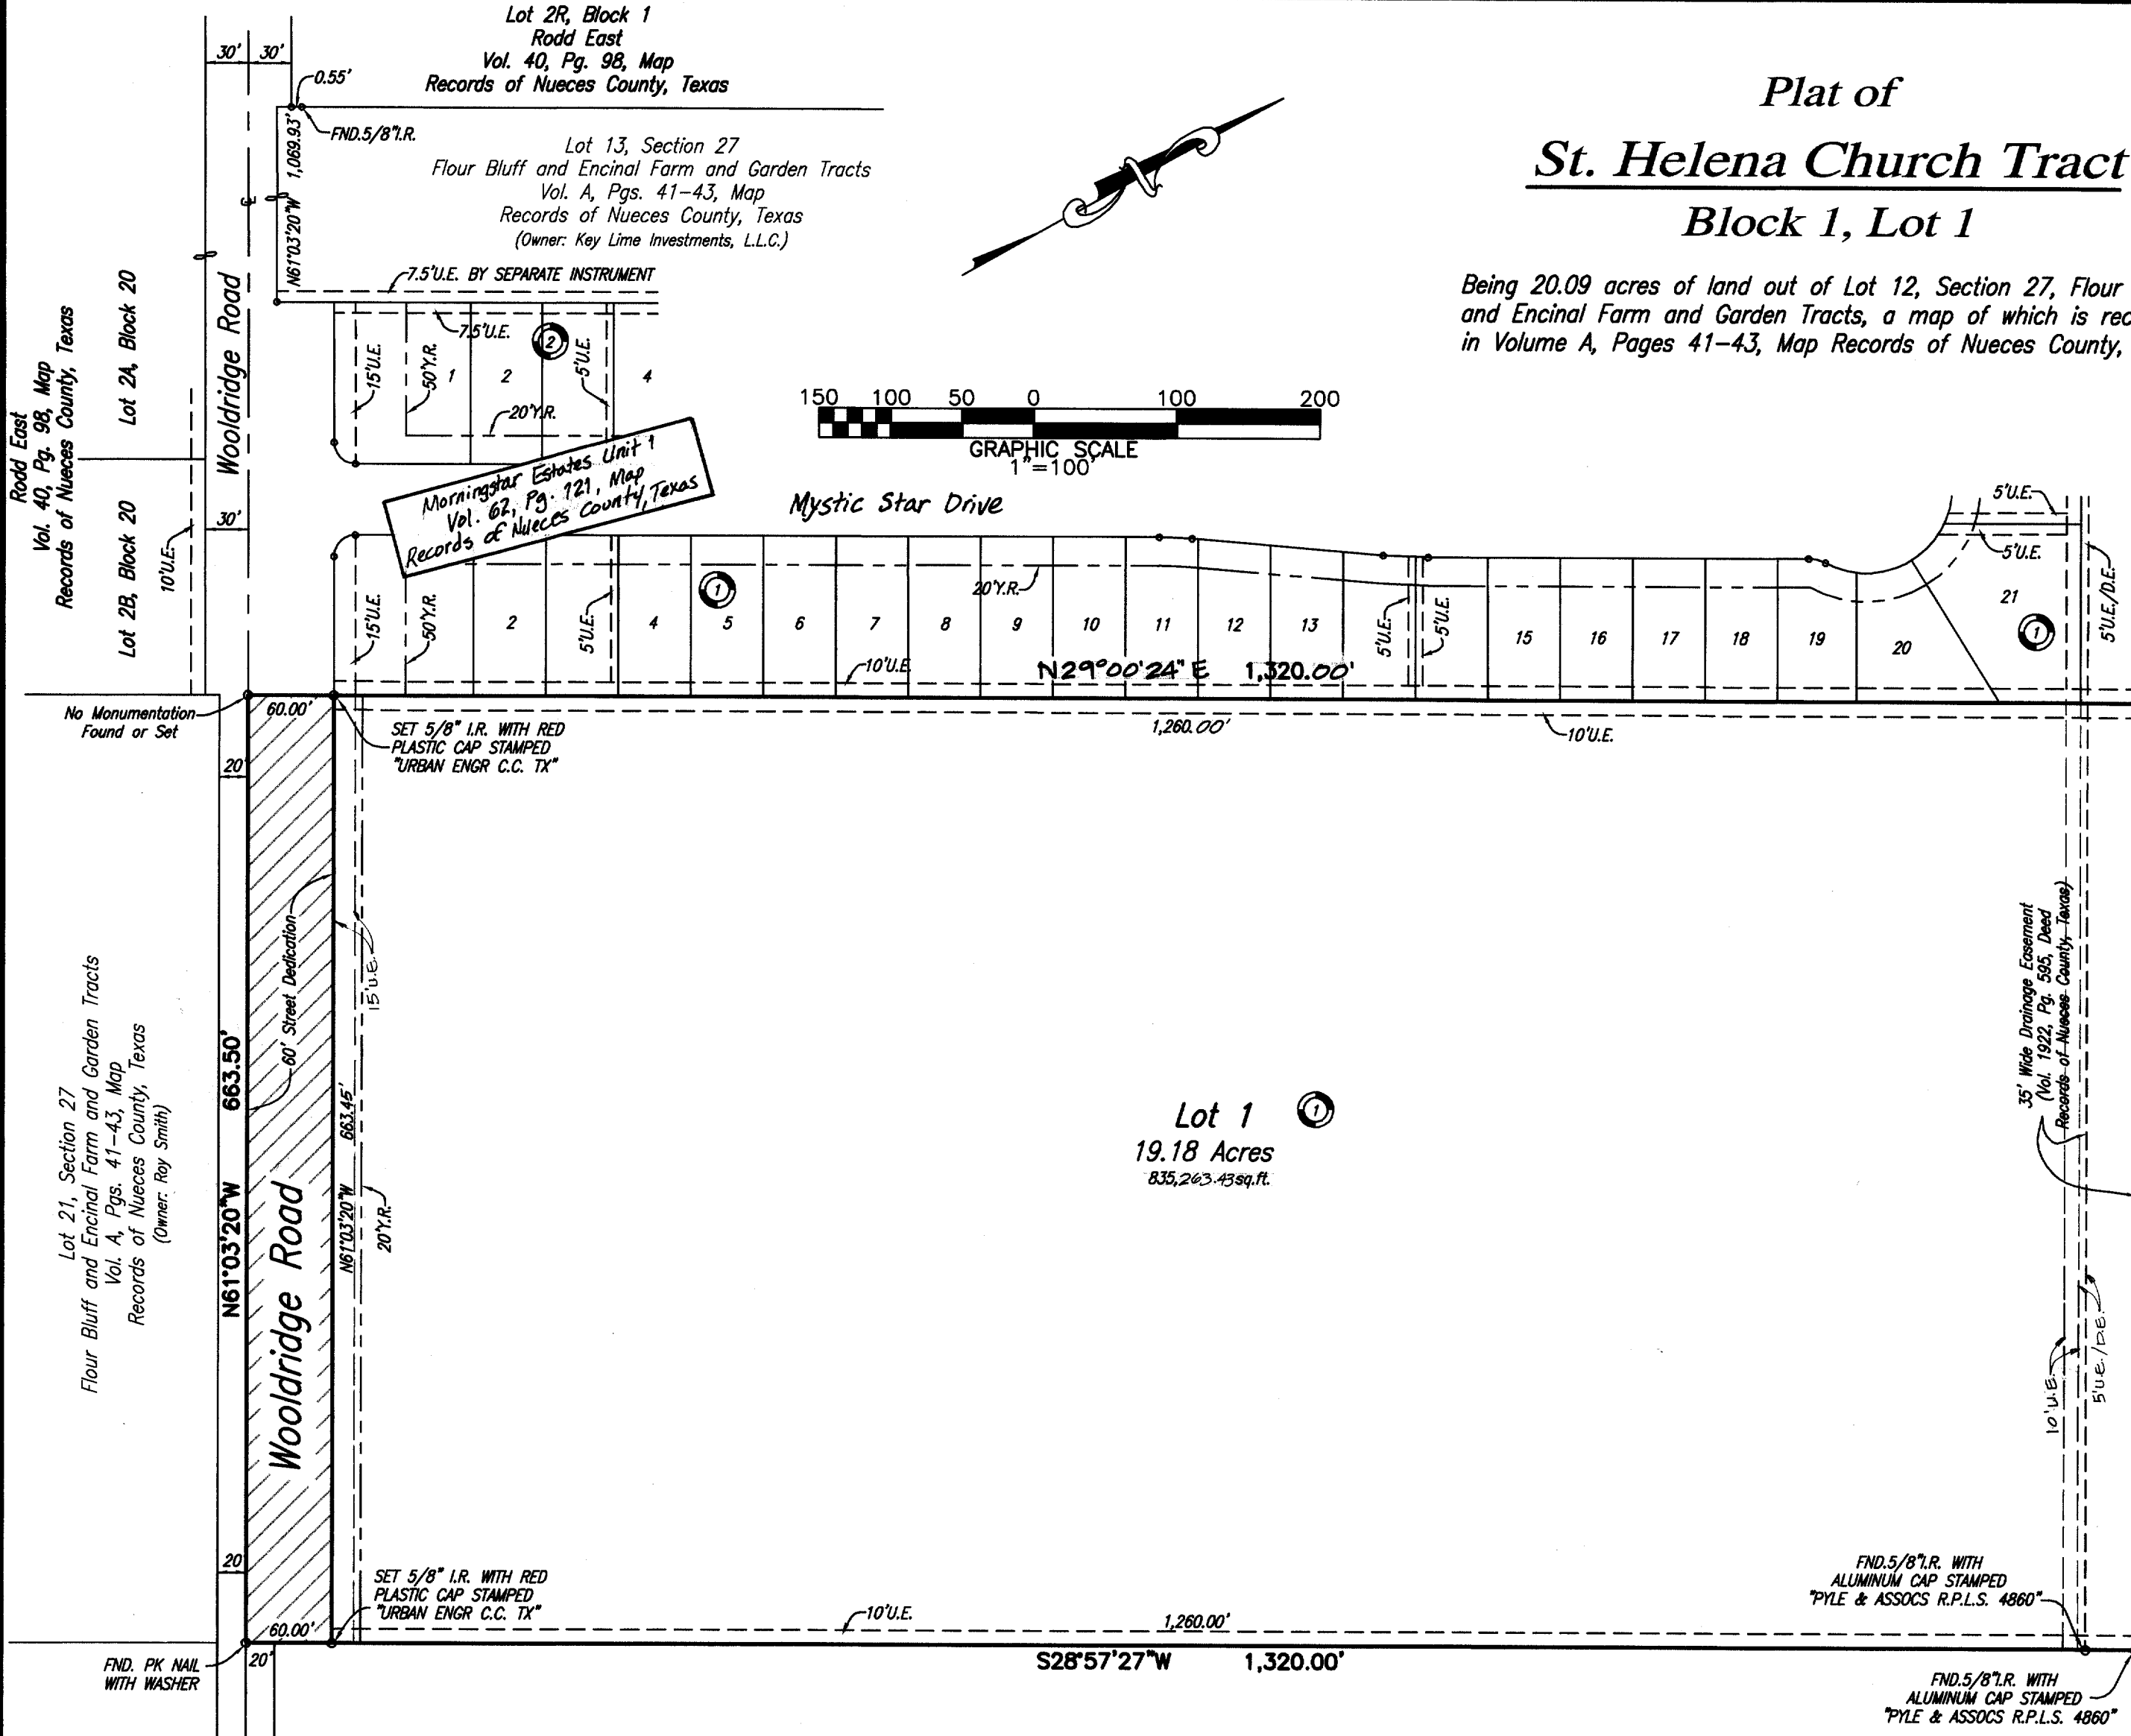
Lot 2R, Block 1
Rodd East
Vol. 40, Pg. 98, Map
Records of Nueces County, Texas

30' 30'
0.55'
FND.5/8"I.R.
N61°03'20"W 1,069.93'

Lot 13, Section 27
Flour Bluff and Encinal Farm and Garden Tracts
Vol. A, Pgs. 41–43, Map
Records of Nueces County, Texas
(Owner: Key Lime Investments, L.L.C.)

7.5'U.E. BY SEPARATE INSTRUMENT
7.5'U.E.
2
15'U.E.
50'Y.R.
1
2
5'U.E.
4
20'Y.R.

Plat of
St. Helena Church Tract
Block 1, Lot 1

Being 20.09 acres of land out of Lot 12, Section 27, Flour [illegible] and Encinal Farm and Garden Tracts, a map of which is rec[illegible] in Volume A, Pages 41–43, Map Records of Nueces County, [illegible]

150 100 50 0 100 200
GRAPHIC SCALE
1"=100'

Rodd East
Vol. 40, Pg. 98, Map
Records of Nueces County, Texas

Lot 24, Block 20
Lot 2B, Block 20
Wooldridge Road
30'
10'U.E.

Morningstar Estates Unit 1
Vol. 62, Pg. 121, Map
Records of Nueces County, Texas

Mystic Star Drive

5'U.E.
5'U.E.
21
5'U.E./D.E.
1
15'U.E.
50'Y.R.
2
5'U.E.
4
5
1
6
7
8
20'Y.R.
9
10
11
12
13
5'U.E.
5'U.E.
15
16
17
18
19
20
10'U.E.
N29°00'24" E 1,320.00'

No Monumentation Found or Set
60.00'
SET 5/8" I.R. WITH RED PLASTIC CAP STAMPED "URBAN ENGR C.C. TX"
1,260.00'
10'U.E.
20'

Lot 21, Section 27
Flour Bluff and Encinal Farm and Garden Tracts
Vol. A, Pgs. 41–43, Map
Records of Nueces County, Texas
(Owner: Roy Smith)

N61°03'20"W 663.50'
Wooldridge Road
60' Street Dedication
15'U.E.
663.45'
N61°03'20"W
20'Y.R.

Lot 1
1
19.18 Acres
835,263.43sq.ft.

35' Wide Drainage Easement
(Vol. 1922, Pg. 595, Deed
Records of Nueces County, Texas)
10'U.E.
5'U.E./D.E.

20'
SET 5/8" I.R. WITH RED PLASTIC CAP STAMPED "URBAN ENGR C.C. TX"
10'U.E.
1,260.00'
60.00'
FND.5/8"I.R. WITH ALUMINUM CAP STAMPED "PYLE & ASSOCS R.P.L.S. 4860"
FND. PK NAIL WITH WASHER
20'
S28°57'27"W 1,320.00'
FND.5/8"I.R. WITH ALUMINUM CAP STAMPED "PYLE & ASSOCS R.P.L.S. 4860"